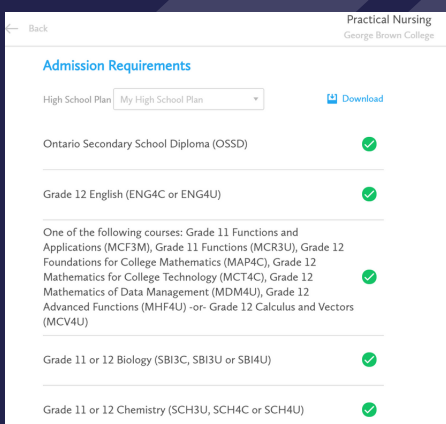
Back

Practical Nursing
George Brown College

Admission Requirements

High School Plan My High School Plan

Download

Ontario Secondary School Diploma (OSSD)

Grade 12 English (ENG4C or ENG4U)

One of the following courses: Grade 11 Functions and Applications (MCF3M), Grade 11 Functions (MCR3U), Grade 12 Foundations for College Mathematics (MAP4C), Grade 12 Mathematics for College Technology (MCT4C), Grade 12 Mathematics of Data Management (MDM4U), Grade 12 Advanced Functions (MHF4U) -or- Grade 12 Calculus and Vectors (MCV4U)

Grade 11 or 12 Biology (SBI3C, SBI3U or SBI4U)

Grade 11 or 12 Chemistry (SCH3U, SCH4C or SCH4U)